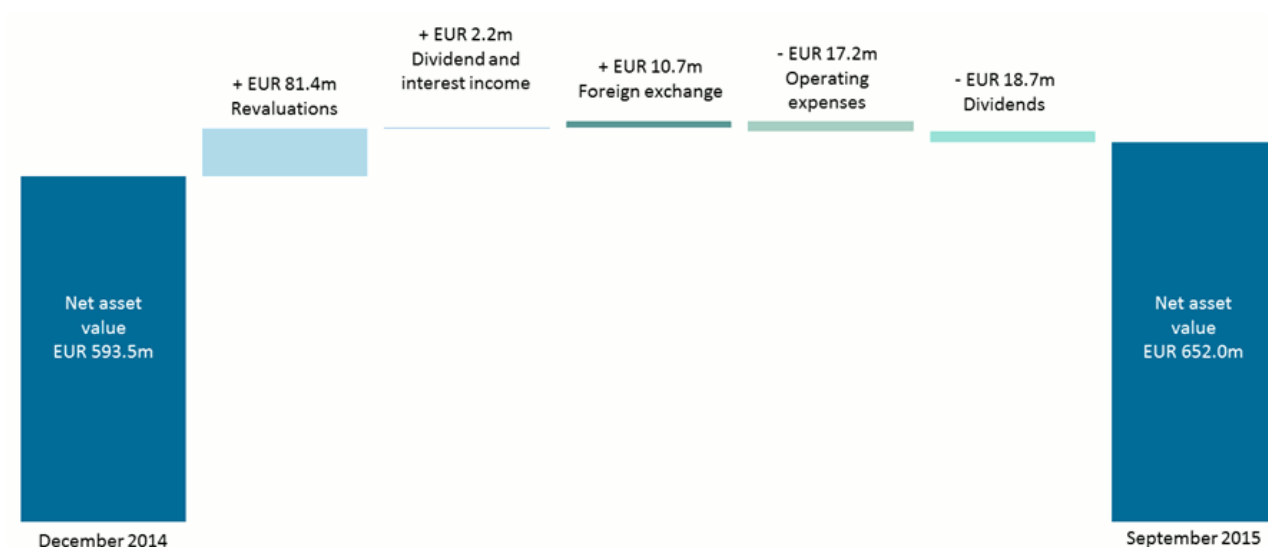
+ EUR 81.4m
Revaluations

+ EUR 2.2m
Dividend and interest income

+ EUR 10.7m
Foreign exchange

- EUR 17.2m
Operating expenses

- EUR 18.7m
Dividends

Net asset value
EUR 593.5m

Net asset value
EUR 652.0m

December 2014

September 2015